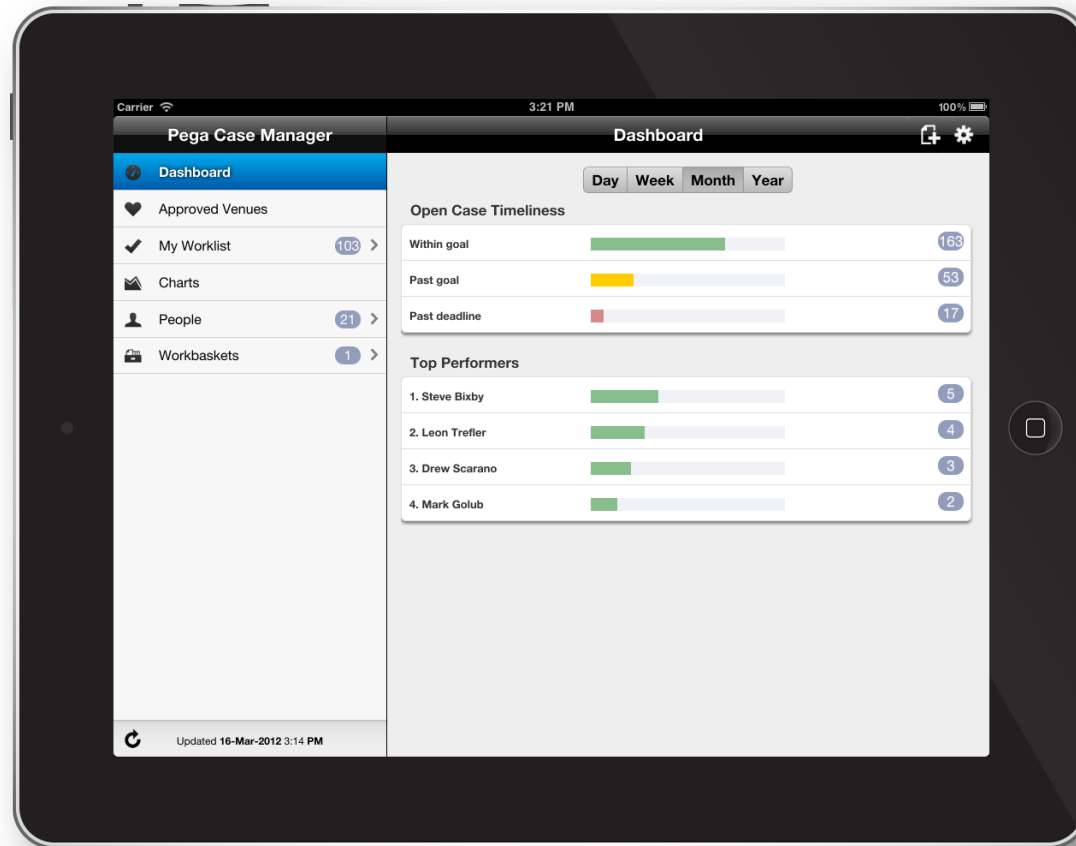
Carrier
3:21 PM
100%

Pega Case Manager

Dashboard
Approved Venues
My Worklist 103
Charts
People 21
Workbaskets 1

Updated 16-Mar-2012 3:14 PM

Dashboard

Day Week Month Year

Open Case Timeliness

Within goal 163
Past goal 53
Past deadline 17

Top Performers

1. Steve Bixby 5
2. Leon Trefler 4
3. Drew Scarano 3
4. Mark Golub 2